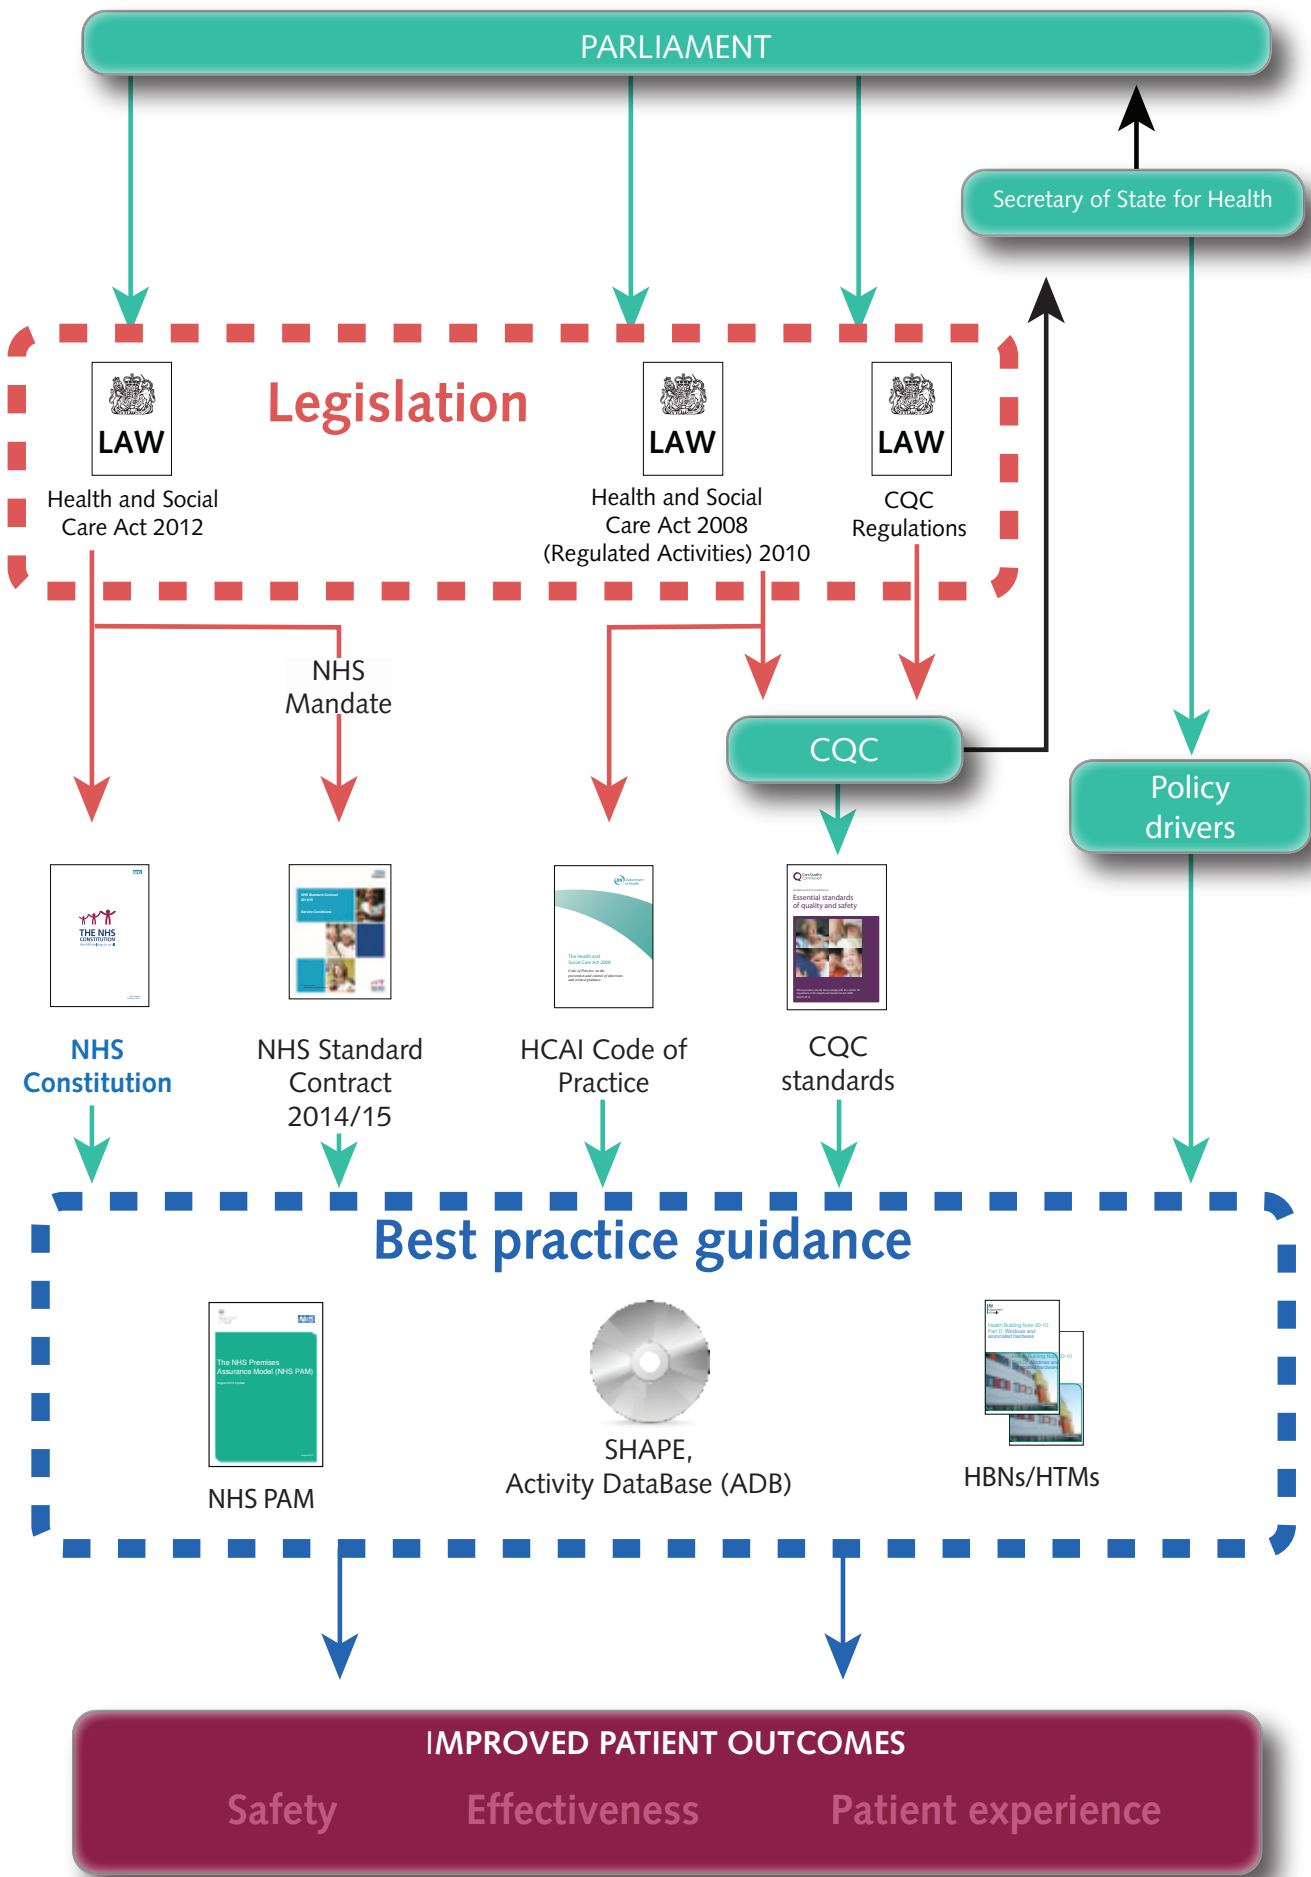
PARLIAMENT

Secretary of State for Health

Legislation

LAW
Health and Social Care Act 2012

LAW
Health and Social Care Act 2008 (Regulated Activities) 2010

LAW
CQC Regulations

NHS Mandate

CQC

Policy drivers

THE NHS CONSTITUTION

NHS Constitution

NHS Standard Contract 2014/15

HCAI Code of Practice

Essential standards of quality and safety

CQC standards

Best practice guidance

The NHS Premises Assurance Model (NHS PAM)

NHS PAM

SHAPE, Activity DataBase (ADB)

HBNs/HTMs

IMPROVED PATIENT OUTCOMES

Safety Effectiveness Patient experience